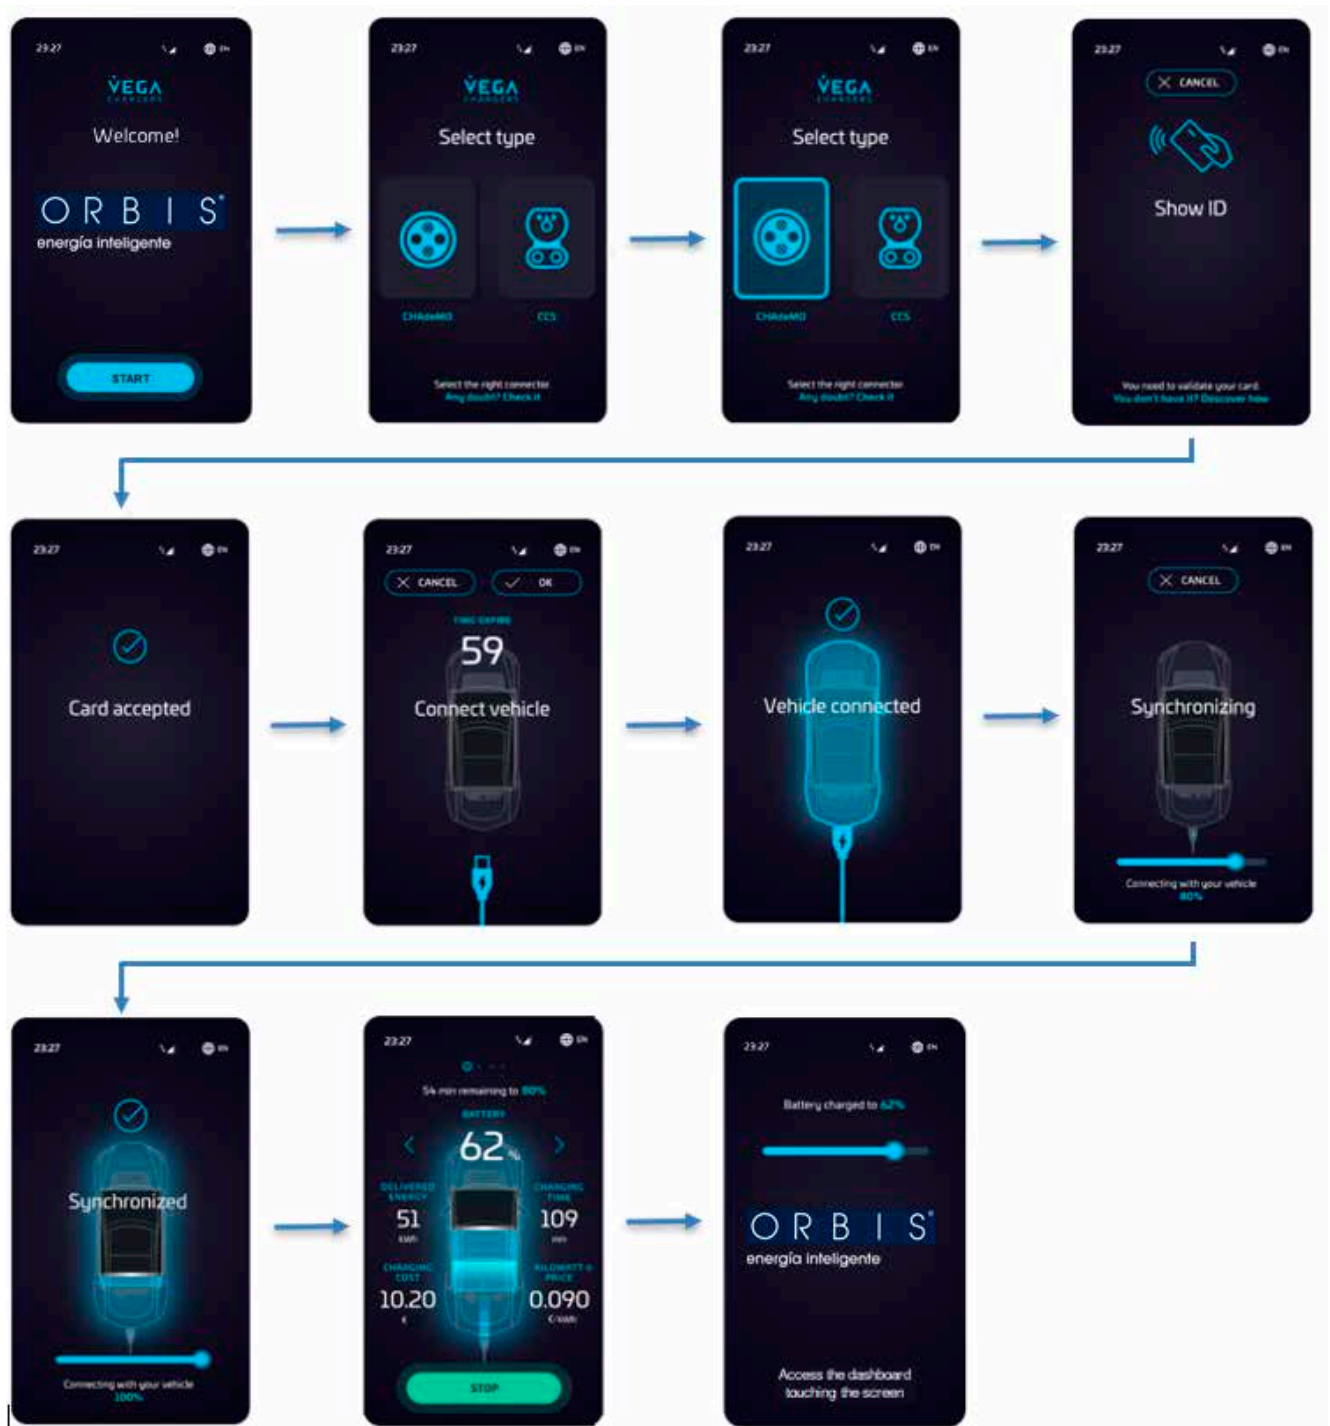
23:27 EN
VEGA
Welcome!
ORBIS
energía inteligente
START

23:27 EN
VEGA
Select type
CHAdeMO
CCS
Select the right connector
Any doubt? Check it

23:27 EN
VEGA
Select type
CHAdeMO
CCS
Select the right connector
Any doubt? Check it

23:27 EN
CANCEL
Show ID
You need to validate your card
You don't have it? Discover how

23:27 EN
Card accepted

23:27 EN
CANCEL
OK
TIME EXPIRE
59
Connect vehicle

23:27 EN
Vehicle connected

23:27 EN
CANCEL
Synchronizing
Connecting with your vehicle
80%

23:27 EN
Synchronized
Connecting with your vehicle
100%

23:27 EN
54 min remaining to 80%
BATTERY
62%
DELIVERED ENERGY
51
kWh
CHARGING TIME
109
min
CHARGING COST
10.20
€
KILOWATT'S PRICE
0.090
€/kWh
STOP

23:27 EN
Battery charged to 62%
ORBIS
energía inteligente
Access the dashboard touching the screen